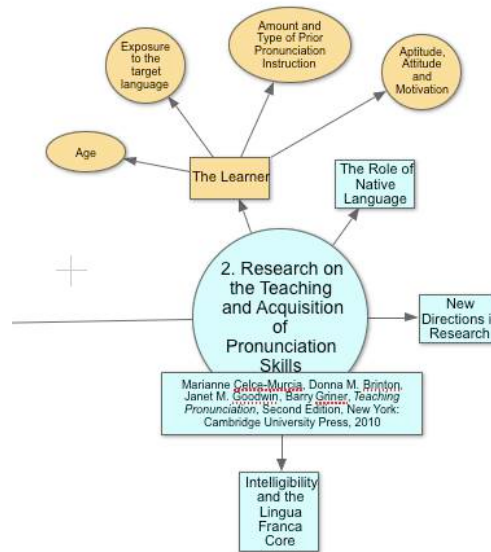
Exposure to the target language

Amount and Type of Prior Pronunciation Instruction

Aptitude, Attitude and Motivation

Age

The Learner

The Role of Native Language

2. Research on the Teaching and Acquisition of Pronunciation Skills

New Directions i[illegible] Research

Marianne Celce-Murcia, Donna M. Brinton, Janet M. Goodwin, Barry Griner, *Teaching Pronunciation*, Second Edition, New York: Cambridge University Press, 2010

Intelligibility and the Lingua Franca Core